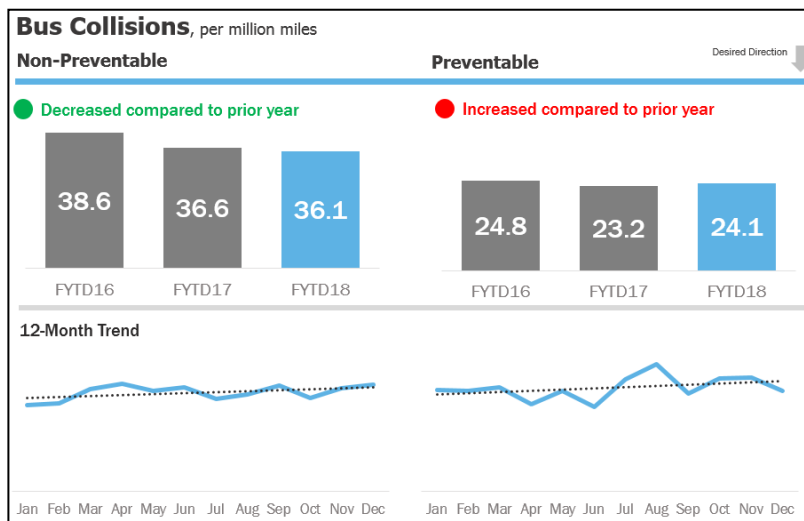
Bus Collisions, per million miles

Desired Direction

Non-Preventable

Decreased compared to prior year

| 38.6 | 36.6 | 36.1 |
|---|---|---|
| FYTD16 | FYTD17 | FYTD18 |

Preventable

Increased compared to prior year

| 24.8 | 23.2 | 24.1 |
|---|---|---|
| FYTD16 | FYTD17 | FYTD18 |

12-Month Trend

Jan Feb Mar Apr May Jun Jul Aug Sep Oct Nov Dec

Jan Feb Mar Apr May Jun Jul Aug Sep Oct Nov Dec